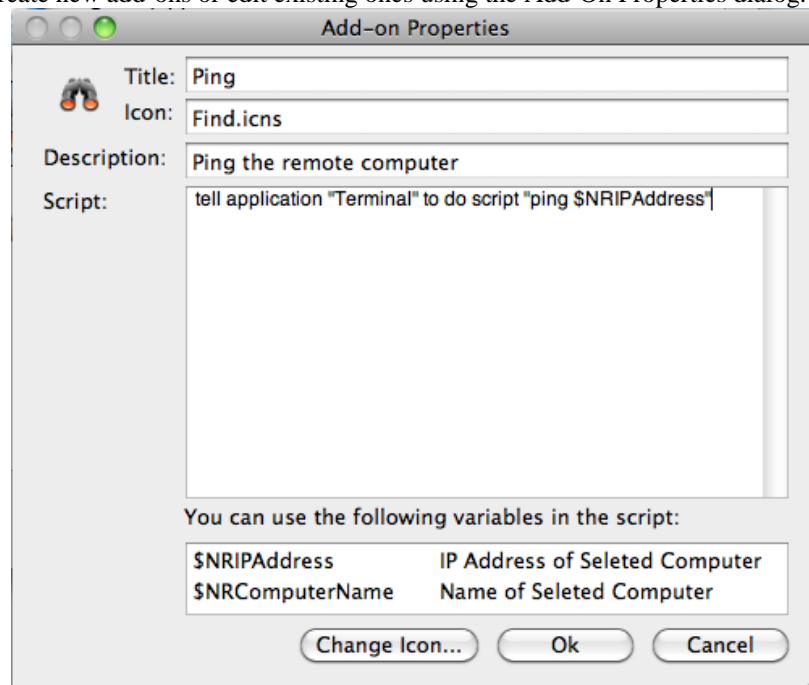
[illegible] new add-ons or edit existing ones using the Add-On Properties dialog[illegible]

Add-on Properties

Title: Ping

Icon: Find.icns

Description: Ping the remote computer

Script: tell application "Terminal" to do script "ping $NRIPAddress"

You can use the following variables in the script:

| | |
|---|---|
| $NRIPAddress | IP Address of Seleted Computer |
| $NRComputerName | Name of Seleted Computer |

Change Icon... Ok Cancel